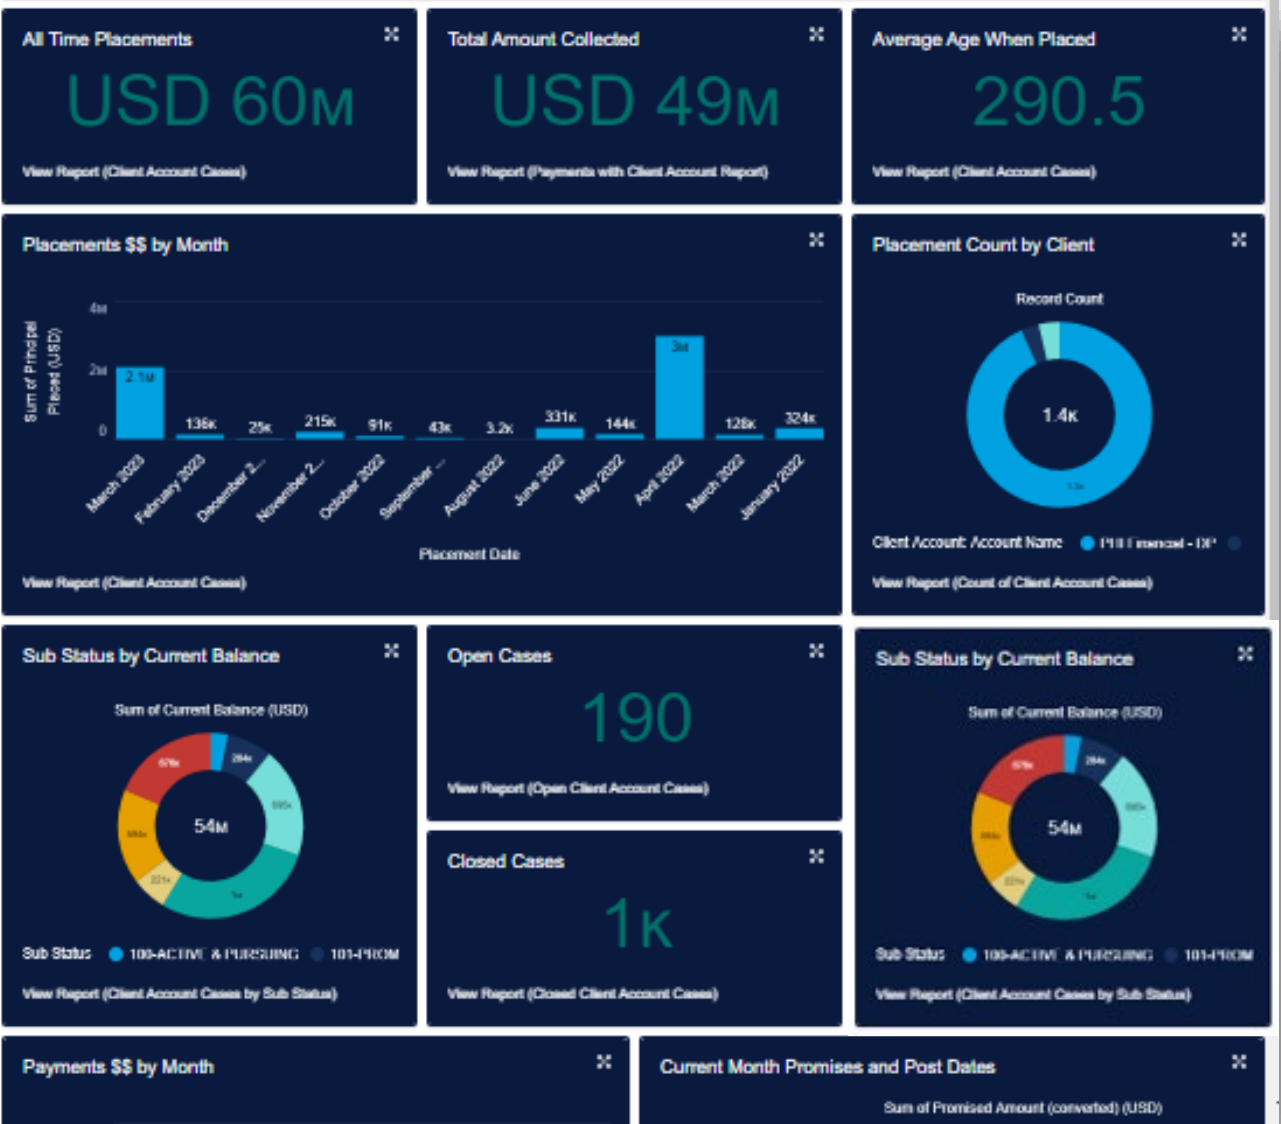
All Time Placements

USD 60M

View Report (Client Account Cases)

Total Amount Collected

USD 49M

View Report (Payments with Client Account Report)

Average Age When Placed

290.5

View Report (Client Account Cases)

Placements $$ by Month

Sum of Principal Placed (USD)

4M
2M
0

2.1M
136K
25K
215K
91K
43K
3.2K
331K
144K
3M
128K
324K

March 2023
February 2023
December 2...
November 2...
October 2022
September ...
August 2022
June 2022
May 2022
April 2022
March 2022
January 2022

Placement Date

View Report (Client Account Cases)

Placement Count by Client

Record Count

1.4K

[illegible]

Client Account: Account Name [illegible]

View Report (Count of Client Account Cases)

Sub Status by Current Balance

Sum of Current Balance (USD)

54M

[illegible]

Sub Status 100-ACTIVE & PURSUING 101-PROM

View Report (Client Account Cases by Sub Status)

Open Cases

190

View Report (Open Client Account Cases)

Closed Cases

1K

View Report (Closed Client Account Cases)

Sub Status by Current Balance

Sum of Current Balance (USD)

54M

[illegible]

Sub Status 100-ACTIVE & PURSUING 101-PROM

View Report (Client Account Cases by Sub Status)

Payments $$ by Month

Current Month Promises and Post Dates

Sum of Promised Amount (converted) (USD)